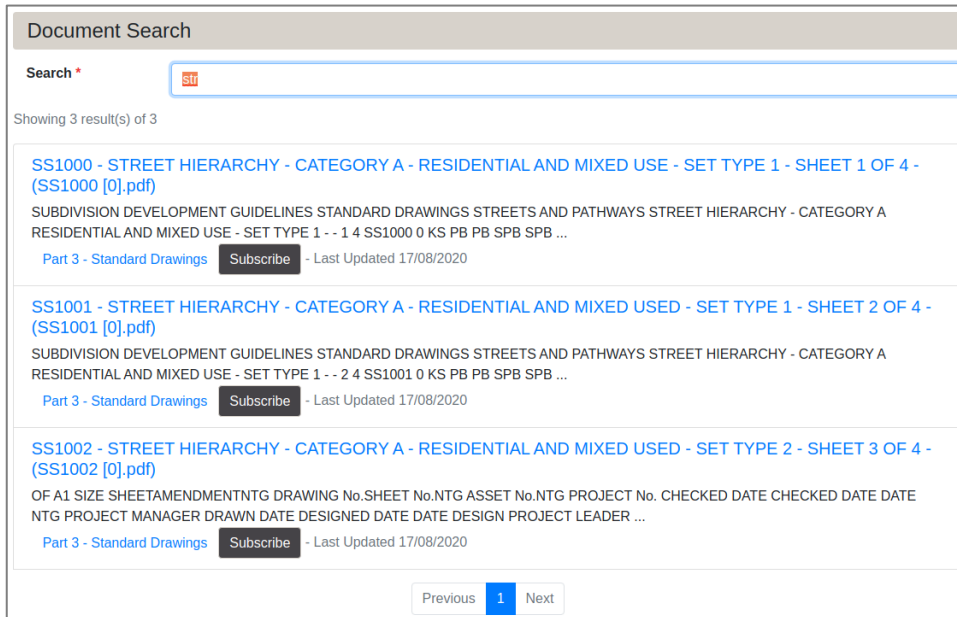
Document Search

Search *

str

Showing 3 result(s) of 3

SS1000 - STREET HIERARCHY - CATEGORY A - RESIDENTIAL AND MIXED USE - SET TYPE 1 - SHEET 1 OF 4 - (SS1000 [0].pdf)

SUBDIVISION DEVELOPMENT GUIDELINES STANDARD DRAWINGS STREETS AND PATHWAYS STREET HIERARCHY - CATEGORY A RESIDENTIAL AND MIXED USE - SET TYPE 1 - - 1 4 SS1000 0 KS PB PB SPB SPB ...

Part 3 - Standard Drawings Subscribe - Last Updated 17/08/2020

SS1001 - STREET HIERARCHY - CATEGORY A - RESIDENTIAL AND MIXED USED - SET TYPE 1 - SHEET 2 OF 4 - (SS1001 [0].pdf)

SUBDIVISION DEVELOPMENT GUIDELINES STANDARD DRAWINGS STREETS AND PATHWAYS STREET HIERARCHY - CATEGORY A RESIDENTIAL AND MIXED USE - SET TYPE 1 - - 2 4 SS1001 0 KS PB PB SPB SPB ...

Part 3 - Standard Drawings Subscribe - Last Updated 17/08/2020

SS1002 - STREET HIERARCHY - CATEGORY A - RESIDENTIAL AND MIXED USED - SET TYPE 2 - SHEET 3 OF 4 - (SS1002 [0].pdf)

OF A1 SIZE SHEETAMENDMENTNTG DRAWING No.SHEET No.NTG ASSET No.NTG PROJECT No. CHECKED DATE CHECKED DATE DATE NTG PROJECT MANAGER DRAWN DATE DESIGNED DATE DATE DESIGN PROJECT LEADER ...

Part 3 - Standard Drawings Subscribe - Last Updated 17/08/2020

Previous 1 Next